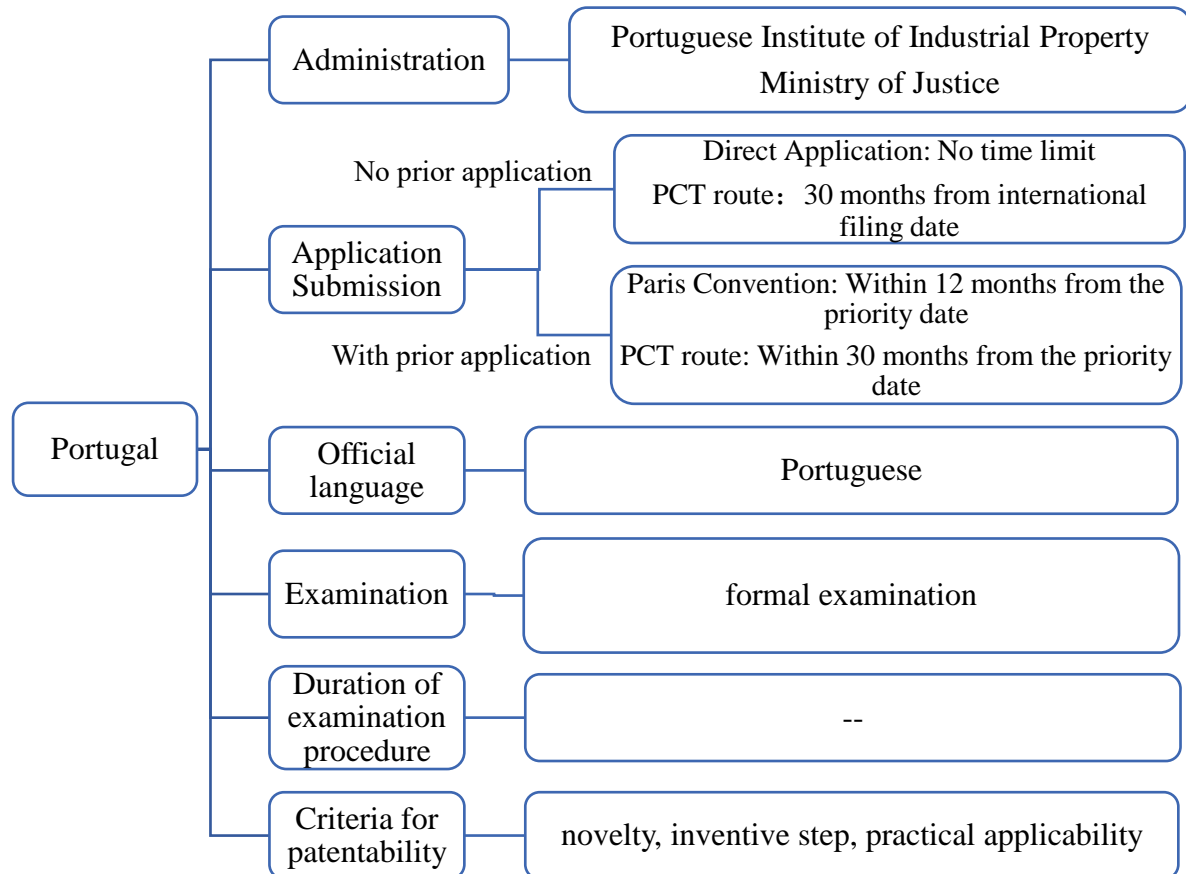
Portugal

Administration

Portuguese Institute of Industrial Property
Ministry of Justice

Application Submission

No prior application

Direct Application: No time limit
PCT route： 30 months from international filing date

With prior application

Paris Convention: Within 12 months from the priority date
PCT route: Within 30 months from the priority date

Official language

Portuguese

Examination

formal examination

Duration of examination procedure

--

Criteria for patentability

novelty, inventive step, practical applicability